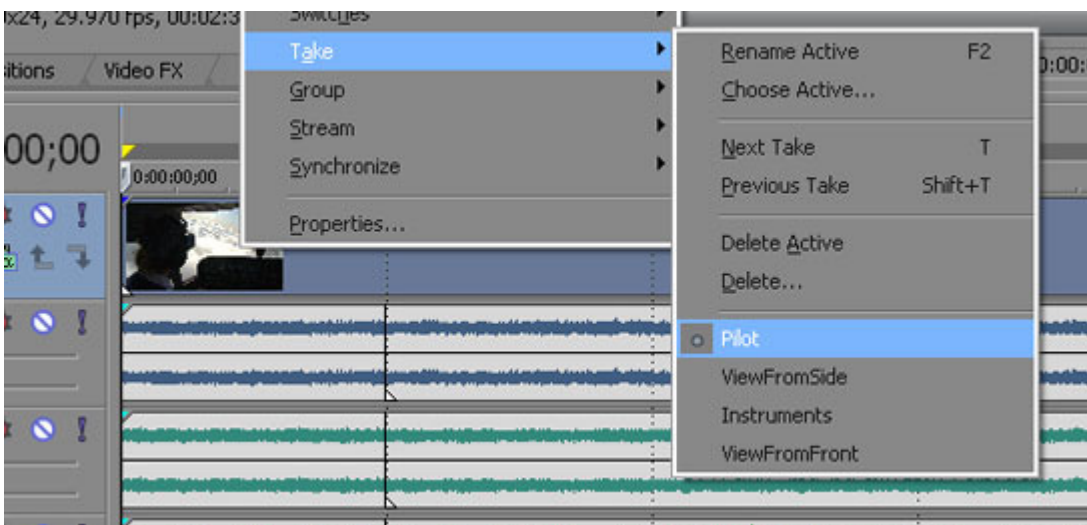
x24, 29.970 fps, 00:02:3

Switches

Take

Group

Stream

Synchronize

Properties...

sitions

Video FX

00;00

0:00:00;00

Rename Active F2

Choose Active...

Next Take T

Previous Take Shift+T

Delete Active

Delete...

Pilot

ViewFromSide

Instruments

ViewFromFront

0:00: